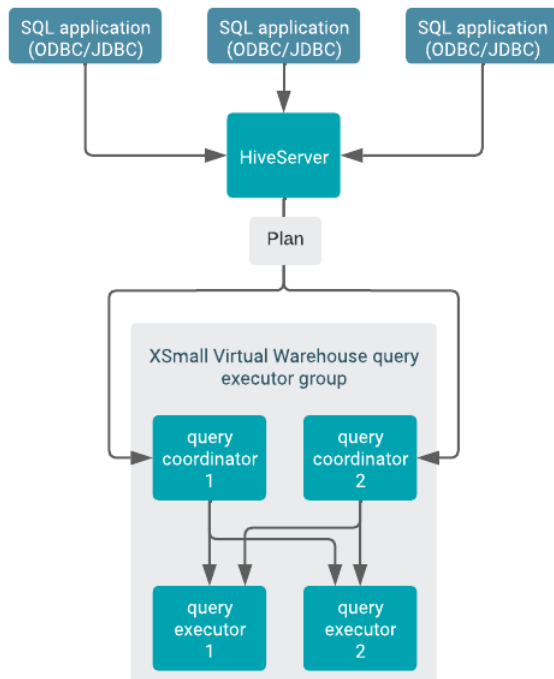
SQL application (ODBC/JDBC)

SQL application (ODBC/JDBC)

SQL application (ODBC/JDBC)

HiveServer

Plan

XSmall Virtual Warehouse query executor group

query coordinator 1

query coordinator 2

query executor 1

query executor 2